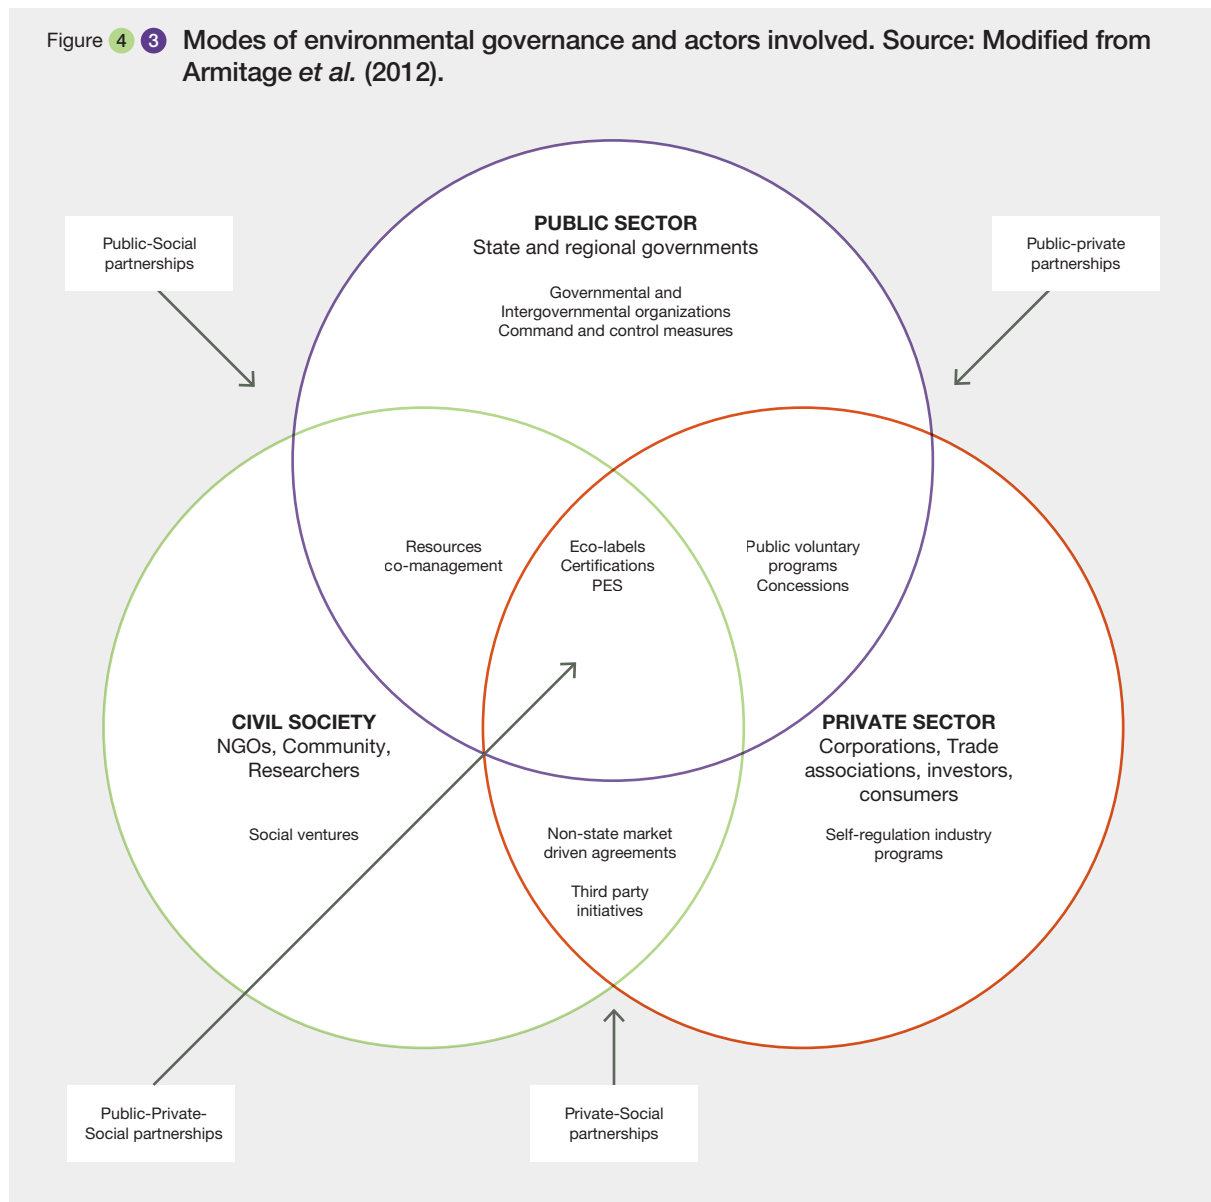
Figure 4 3 Modes of environmental governance and actors involved. Source: Modified from Armitage *et al.* (2012).

Public-Social partnerships

PUBLIC SECTOR
State and regional governments

Governmental and Intergovernmental organizations
Command and control measures

Public-private partnerships

Resources co-management

Eco-labels
Certifications
PES

Public voluntary programs
Concessions

CIVIL SOCIETY
NGOs, Community, Researchers

Social ventures

PRIVATE SECTOR
Corporations, Trade associations, investors, consumers

Self-regulation industry programs

Non-state market driven agreements

Third party initiatives

Public-Private-Social partnerships

Private-Social partnerships